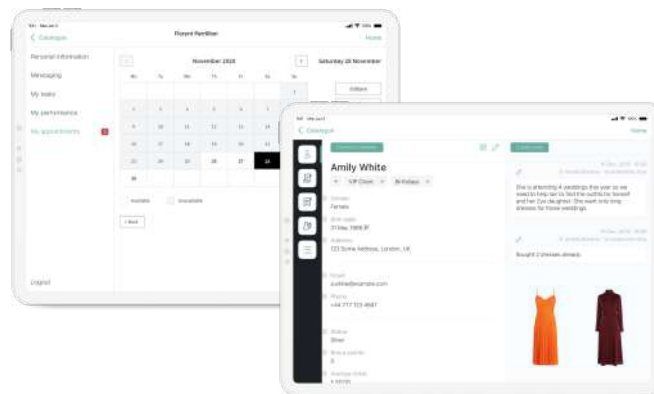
Categories
Florent Pantillon
Home
Personal information
Messaging
My tasks
My performance
My appointments
November 2019
Saturday 23 November
Mo
Tu
We
Th
Fr
Sa
Su
1
2
3
4
5
6
7
8
9
10
11
12
13
14
15
16
17
18
19
20
21
22
23
24
25
26
27
28
29
30
Available
Unavailable
Logout

Catalogue
Home
Amily White
VIP Client
Birthday
Gender
Female
Birth date
31 Mar, 1988
Address
123 Some Address, London, UK
Email
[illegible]@example.com
Phone
+44 777 123 4567
Status
Silver
She is attending 4 weddings this year so we need to help her to find the outfits for herself and her 2yo daughter. She want only long dresses for those weddings.
Bought 2 dresses already.